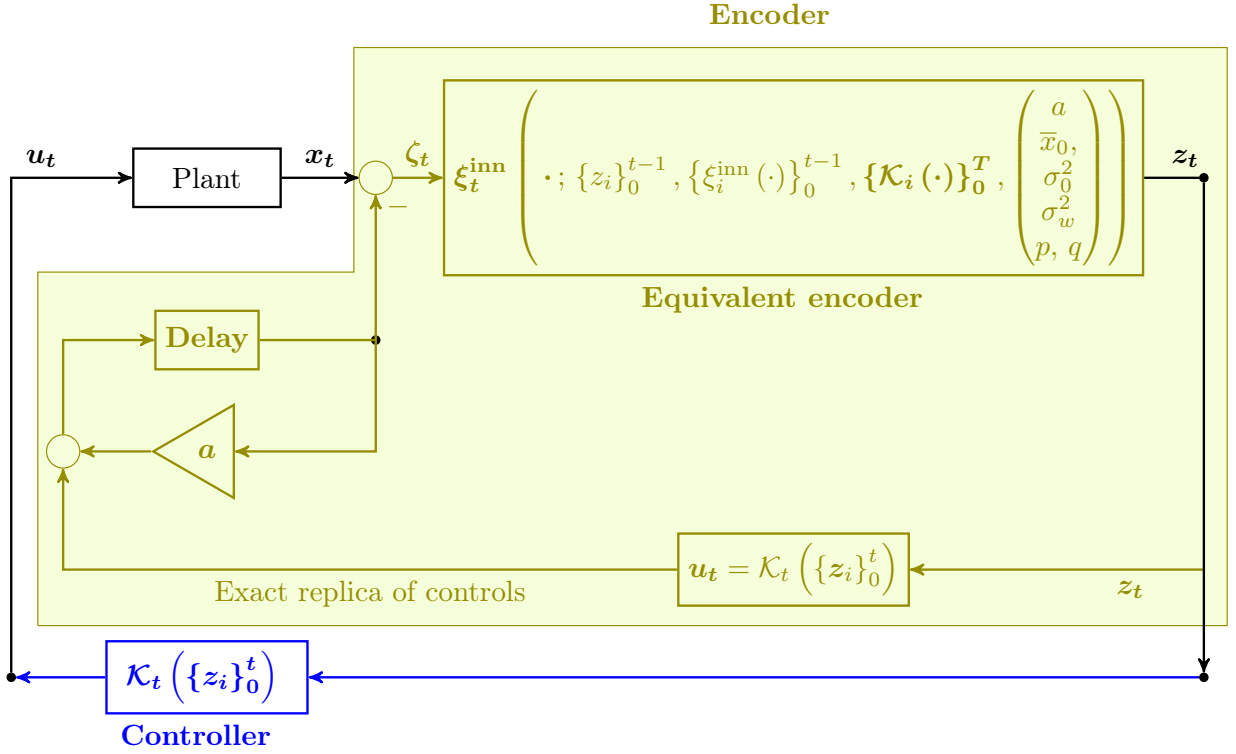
Encoder

$u_t$

Plant

$x_t$

$\zeta_t$

$-$

$\xi_t^{\text{inn}} \left( \cdot ; \{z_i\}_0^{t-1}, \{\xi_i^{\text{inn}}(\cdot)\}_0^{t-1}, \{\mathcal{K}_i(\cdot)\}_0^T, \begin{pmatrix} a \\ \overline{x}_0, \\ \sigma_0^2 \\ \sigma_w^2 \\ p, q \end{pmatrix} \right)$

$z_t$

Equivalent encoder

Delay

$a$

$u_t = \mathcal{K}_t \left( \{z_i\}_0^t \right)$

Exact replica of controls

$z_t$

$\mathcal{K}_t \left( \{z_i\}_0^t \right)$

Controller